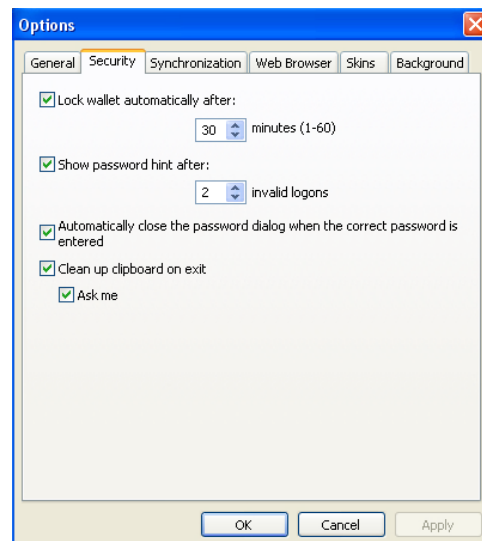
Options

General | Security | Synchronization | Web Browser | Skins | Background

Lock wallet automatically after:

30 minutes (1-60)

Show password hint after:

2 invalid logons

Automatically close the password dialog when the correct password is entered

Clean up clipboard on exit

Ask me

OK | Cancel | Apply